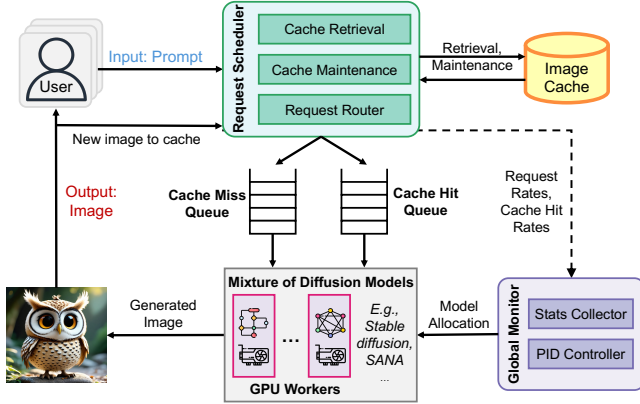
User

Input: Prompt

Request Scheduler

Cache Retrieval

Cache Maintenance

Request Router

Retrieval, Maintenance

Image Cache

New image to cache

Output: Image

Cache Miss Queue

Cache Hit Queue

Request Rates, Cache Hit Rates

Mixture of Diffusion Models

…

E.g., Stable diffusion, SANA …

GPU Workers

Generated Image

Model Allocation

Global Monitor

Stats Collector

PID Controller